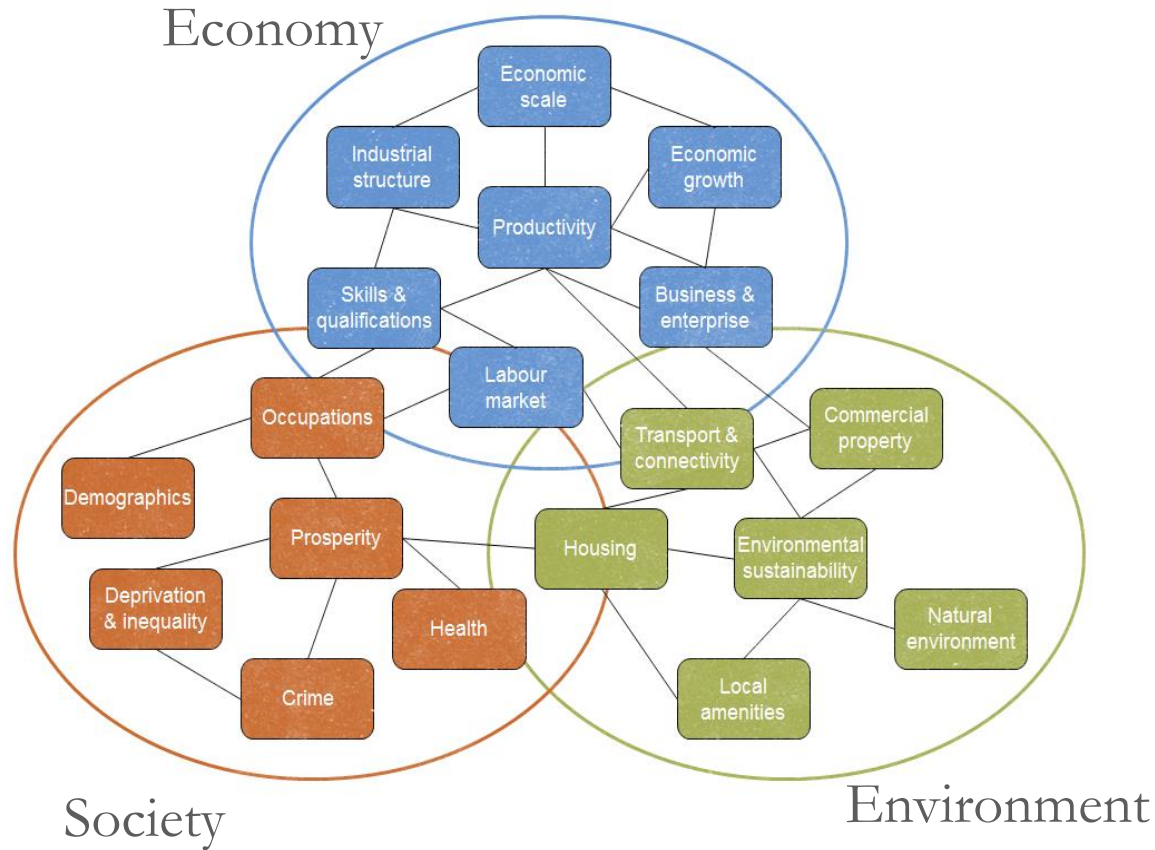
Economy

Economic scale

Industrial structure

Economic growth

Productivity

Skills & qualifications

Business & enterprise

Labour market

Occupations

Commercial property

Transport & connectivity

Demographics

Prosperity

Housing

Environmental sustainability

Deprivation & inequality

Health

Natural environment

Crime

Local amenities

Society

Environment